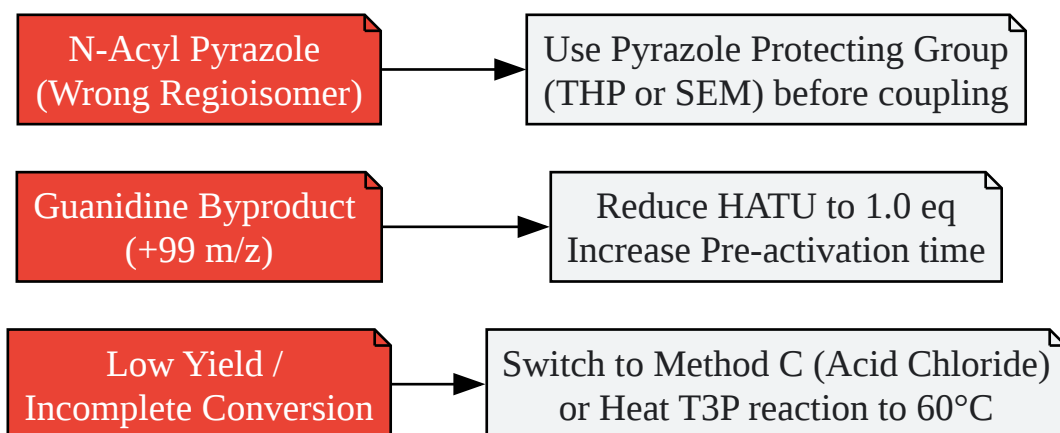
N-Acyl Pyrazole
(Wrong Regioisomer)

Use Pyrazole Protecting Group
(THP or SEM) before coupling

Guanidine Byproduct
(+99 m/z)

Reduce HATU to 1.0 eq
Increase Pre-activation time

Low Yield /
Incomplete Conversion

Switch to Method C (Acid Chloride)
or Heat T3P reaction to 60°C